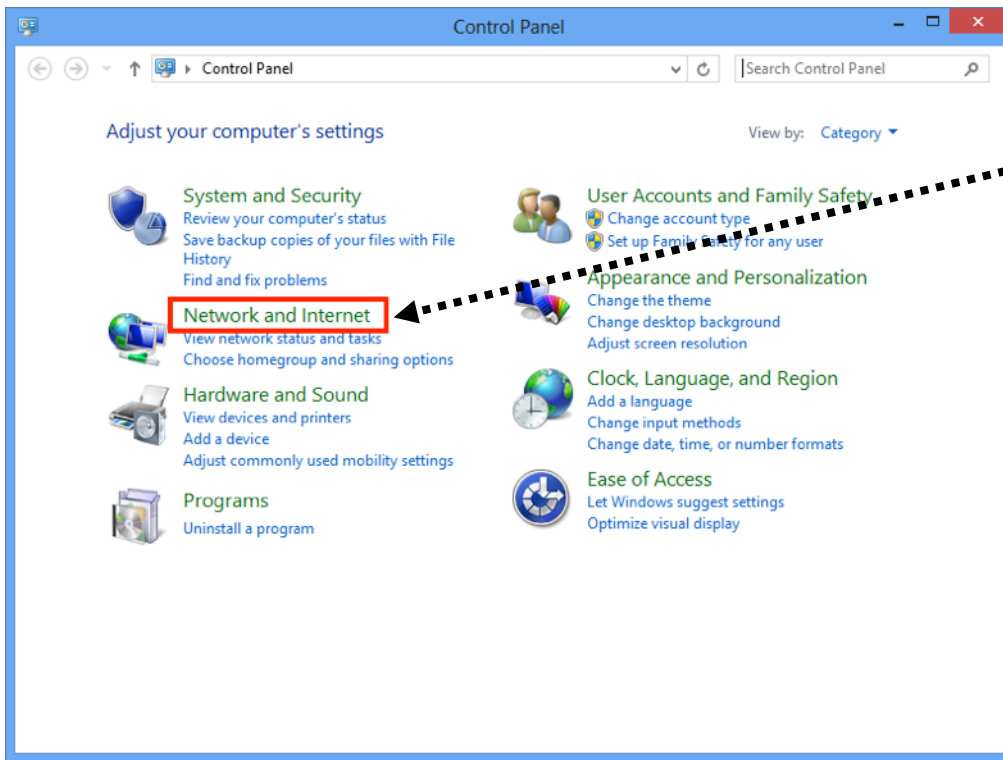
Control Panel

Control Panel

Search Control Panel

Adjust your computer's settings

View by: Category

System and Security
Review your computer's status
Save backup copies of your files with File History
Find and fix problems

Network and Internet
View network status and tasks
Choose homegroup and sharing options

Hardware and Sound
View devices and printers
Add a device
Adjust commonly used mobility settings

Programs
Uninstall a program

User Accounts and Family Safety
Change account type
Set up Family Safety for any user

Appearance and Personalization
Change the theme
Change desktop background
Adjust screen resolution

Clock, Language, and Region
Add a language
Change input methods
Change date, time, or number formats

Ease of Access
Let Windows suggest settings
Optimize visual display